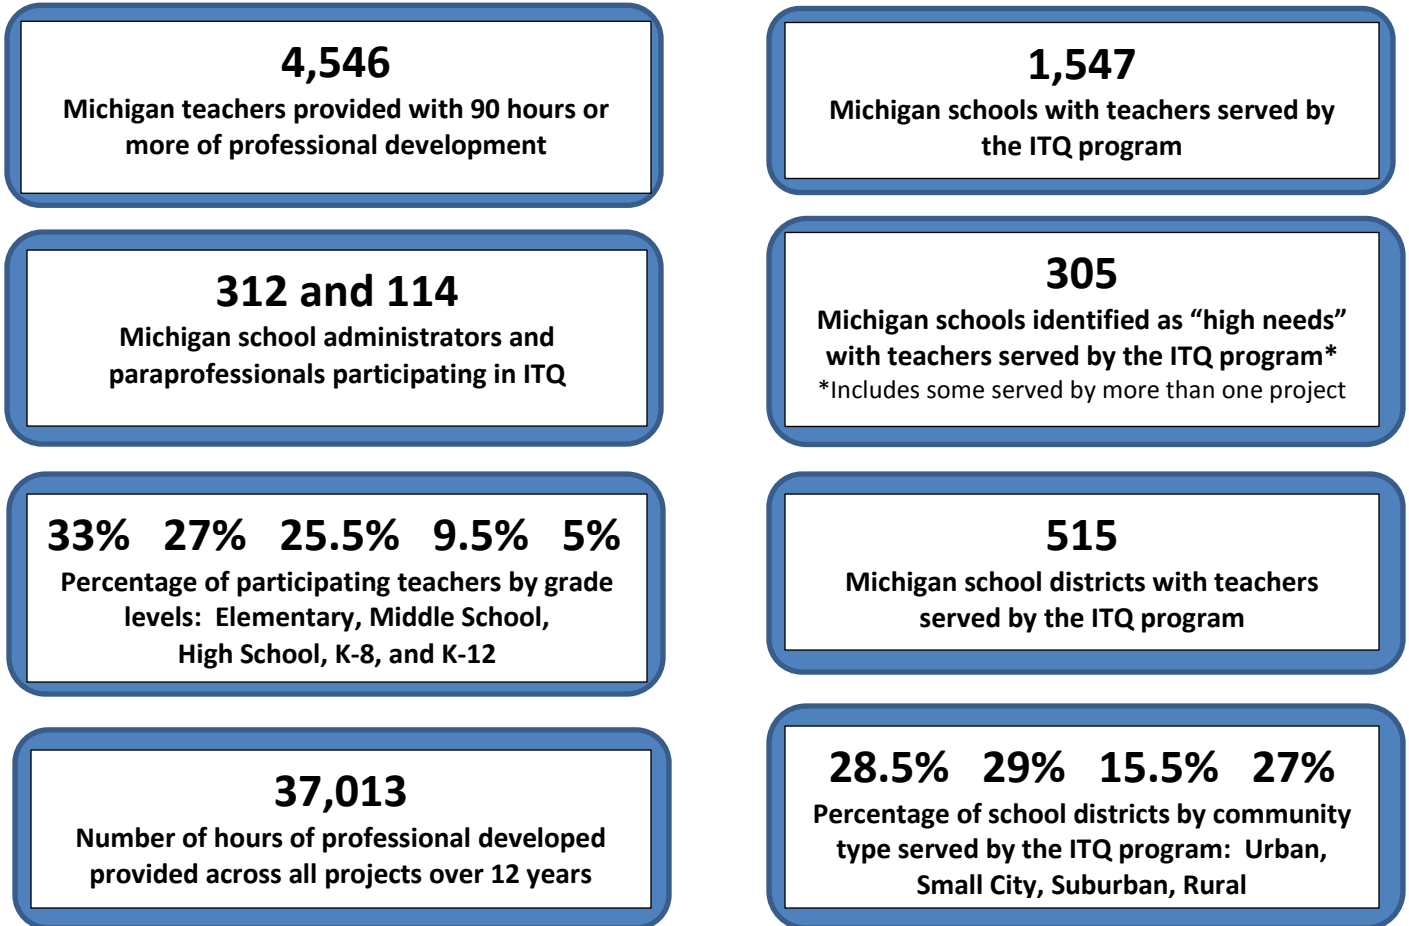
4,546
Michigan teachers provided with 90 hours or more of professional development

312 and 114
Michigan school administrators and paraprofessionals participating in ITQ

33%   27%   25.5%   9.5%   5%
Percentage of participating teachers by grade levels:  Elementary, Middle School, High School, K-8, and K-12

37,013
Number of hours of professional developed provided across all projects over 12 years

1,547
Michigan schools with teachers served by the ITQ program

305
Michigan schools identified as “high needs” with teachers served by the ITQ program*
*Includes some served by more than one project

515
Michigan school districts with teachers served by the ITQ program

28.5%   29%   15.5%   27%
Percentage of school districts by community type served by the ITQ program:  Urban, Small City, Suburban, Rural